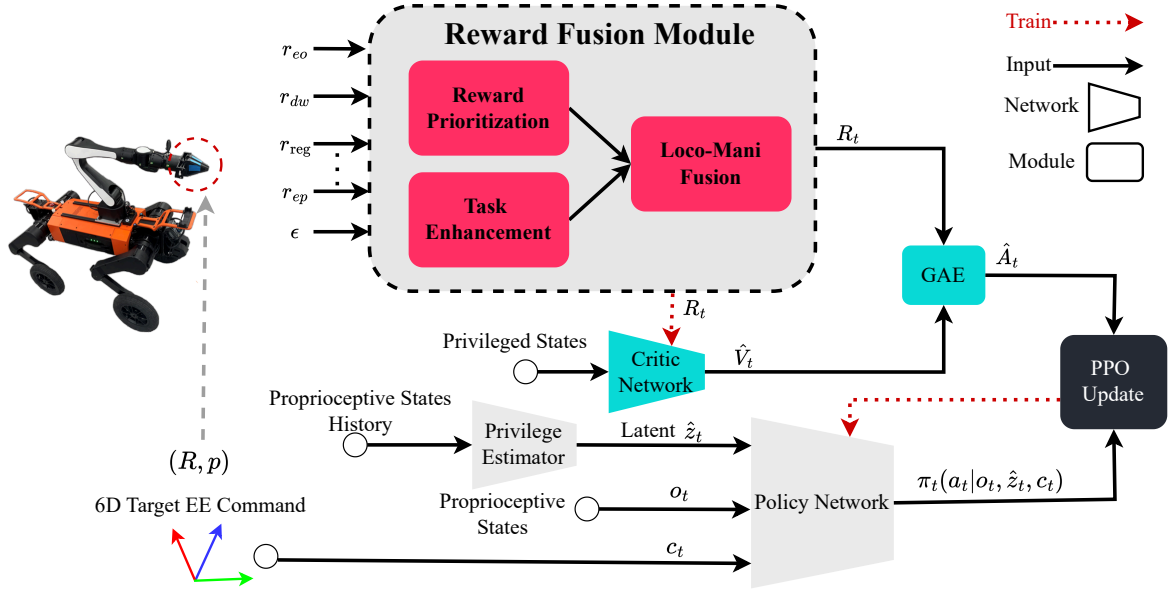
Reward Fusion Module

$r_{eo}$

$r_{dw}$

$r_{\text{reg}}$

$r_{ep}$

$\epsilon$

Reward Prioritization

Task Enhancement

Loco-Mani Fusion

$R_t$

Train

Input

Network

Module

GAE

$\hat{A}_t$

$R_t$

Privileged States

Critic Network

$\hat{V}_t$

PPO Update

Proprioceptive States History

Privilege Estimator

Latent $\hat{z}_t$

$(R, p)$

6D Target EE Command

Proprioceptive States

$o_t$

Policy Network

$\pi_t(a_t|o_t, \hat{z}_t, c_t)$

$c_t$